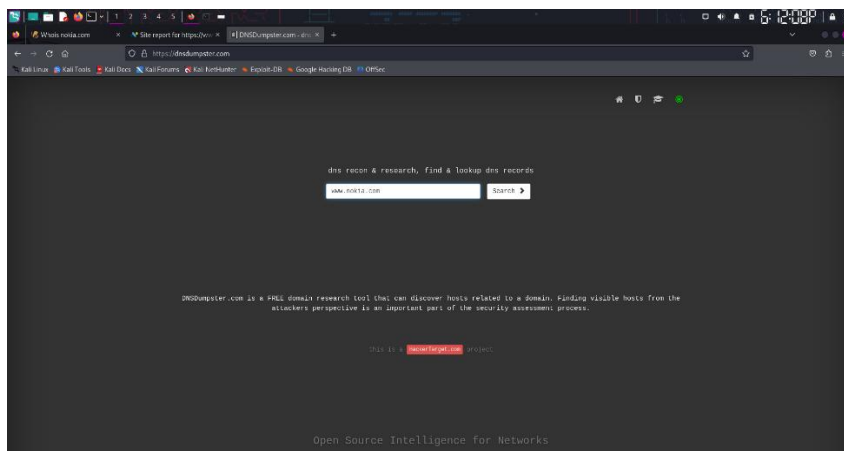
1 2 3 4 5

6:12:08P

Whois nokia.com

Site report for https://ww

DNSDumpster.com - dns

https://dnsdumpster.com

Kali Linux Kali Tools Kali Docs Kali Forums Kali NetHunter Exploit-DB Google Hacking DB OffSec

dns recon & research, find & lookup dns records

www.nokia.com

Search

DNSDumpster.com is a FREE domain research tool that can discover hosts related to a domain. Finding visible hosts from the attackers perspective is an important part of the security assessment process.

this is a hackertarget.com project

Open Source Intelligence for Networks